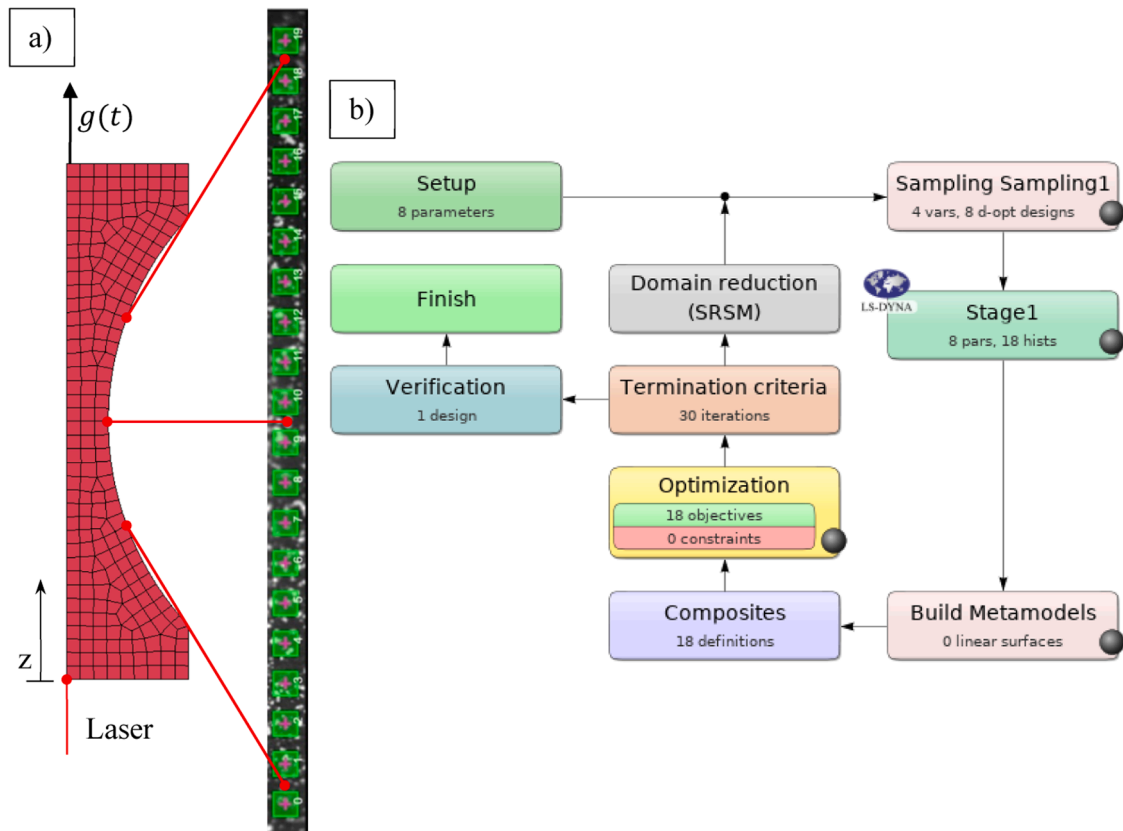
a)

$g(t)$

z

Laser

19
18
17
16
15
14
13
12
11
10
9
8
7
6
5
4
3
2
1
0

b)

Setup
8 parameters

Sampling Sampling1
4 vars, 8 d-opt designs

LS-DYNA

Stage1
8 pars, 18 hists

Finish

Domain reduction
(SRSM)

Verification
1 design

Termination criteria
30 iterations

Optimization
18 objectives
0 constraints

Composites
18 definitions

Build Metamodels
0 linear surfaces